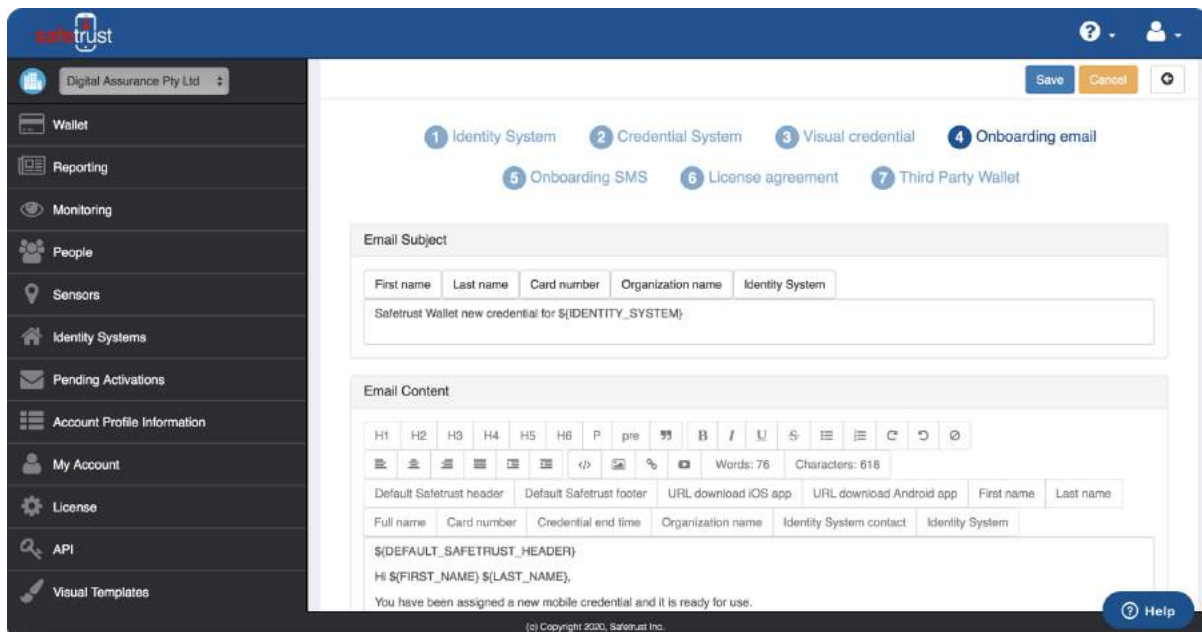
safetrust

Digital Assurance Pty Ltd

Wallet
Reporting
Monitoring
People
Sensors
Identity Systems
Pending Activations
Account Profile Information
My Account
License
API
Visual Templates

Save Cancel

1 Identity System 2 Credential System 3 Visual credential 4 Onboarding email
5 Onboarding SMS 6 License agreement 7 Third Party Wallet

Email Subject

First name | Last name | Card number | Organization name | Identity System

Safetrust Wallet new credential for ${IDENTITY_SYSTEM}

Email Content

H1 H2 H3 H4 H5 H6 P pre B I U S C

Words: 76 Characters: 618

Default Safetrust header | Default Safetrust footer | URL download iOS app | URL download Android app | First name | Last name
Full name | Card number | Credential end time | Organization name | Identity System contact | Identity System

${DEFAULT_SAFETRUST_HEADER}
Hi ${FIRST_NAME} ${LAST_NAME},
You have been assigned a new mobile credential and it is ready for use.

Help

(c) Copyright 2020, Safetrust Inc.